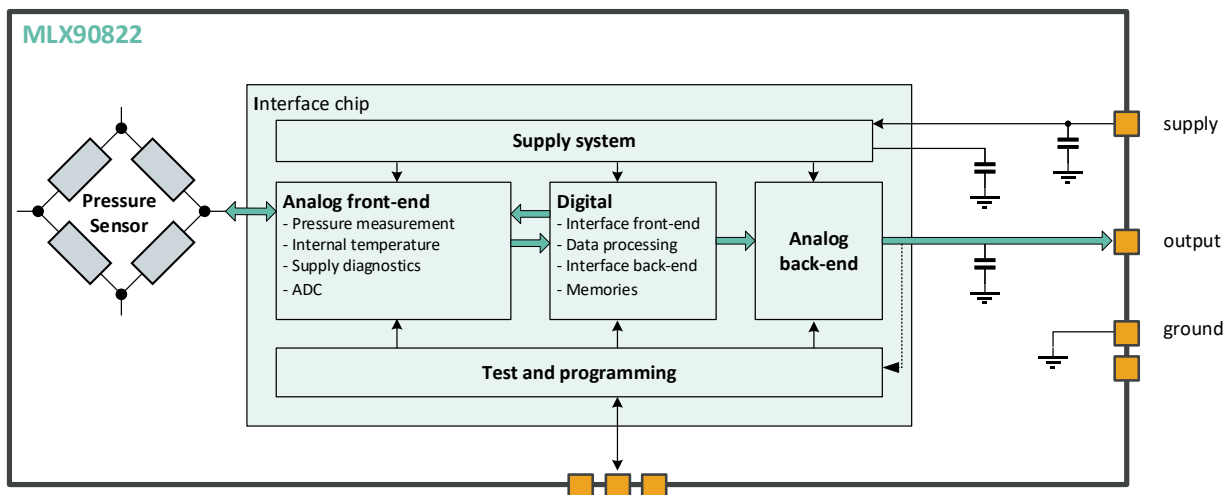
MLX90822

Interface chip

Supply system

Pressure Sensor

Analog front-end
- Pressure measurement
- Internal temperature
- Supply diagnostics
- ADC

Digital
- Interface front-end
- Data processing
- Interface back-end
- Memories

Analog back-end

Test and programming

supply

output

ground